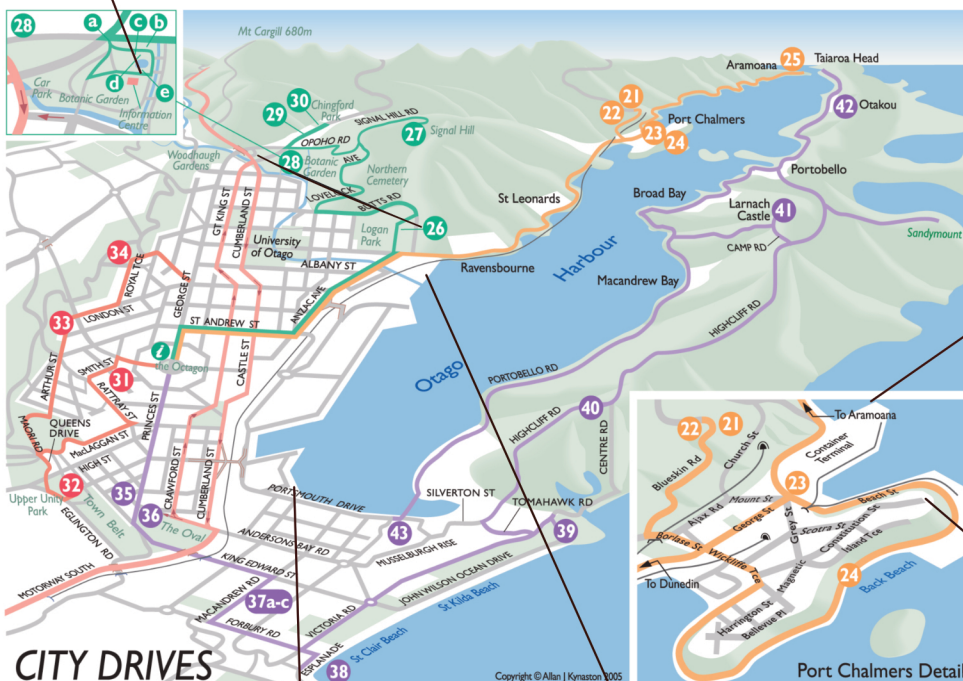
28 a b c d e
Car Park
Botanic Garden
Information Centre

Mt Cargill 680m

30 Chingford Park
29
OPOHO RD
SIGNAL HILL RD
27 Signal Hill
28 Botanic Garden
Woodhaugh Gardens
NORTHERN AVE
Northern Cemetery
LOVELOCK AVE
BLACKS RD
26
Logan Park
University of Otago
ALBANY ST
GT KING ST
CUMBERLAND ST
34
ROYAL TCE
GEORGE ST
33
LONDON ST
ST ANDREW ST
ANZAC AVE
i
the Octagon
SMITH ST
31
RATTRAY ST
ARTHUR ST
QUEENS DRIVE
MAORI RD
MacLAGGAN ST
HIGH ST
PRINCES ST
CASTLE ST
32
Upper Unity Park
35
Town Belt
EGLINTON RD
CRAWFORD ST
CUMBERLAND ST
36
The Oval
MOTORWAY SOUTH
PORTSMOUTH DRIVE
ANDERSONS BAY RD
KING EDWARD ST
MACANDREW RD
37a-c
FORBURY RD
VICTORIA RD
ESPLANADE
38
St Clair Beach
St Kilda Beach
JOHN WILSON OCEAN DRIVE
MUSSELBURGH RISE
43
SILVERTON ST
TOMAHAWK RD
39
Otago
Harbour
St Leonards
Ravensbourne
Macandrew Bay
PORTOBELLO RD
HIGHCLIFF RD
40
CENTRE RD
HIGHCLIFF RD
CAMP RD
Larnach Castle
41
Broad Bay
Portobello
Sandymount
42 Otakou
Aramoana 25
Taiaroa Head
22 21
Port Chalmers
23 24

22 21
Blueskin Rd
Church St
To Aramoana
Container Terminal
23
Mount St
Ajax Rd
George St
Beach St
Grey St
Scotia St
Constitution St
Island Tce
Burlase St
Wickliffe Tce
Magnetic
To Dunedin
24
Harrington St
Bellevue Pl
Back Beach

CITY DRIVES
Copyright © Allan J Kynaston 2005
Port Chalmers Detail